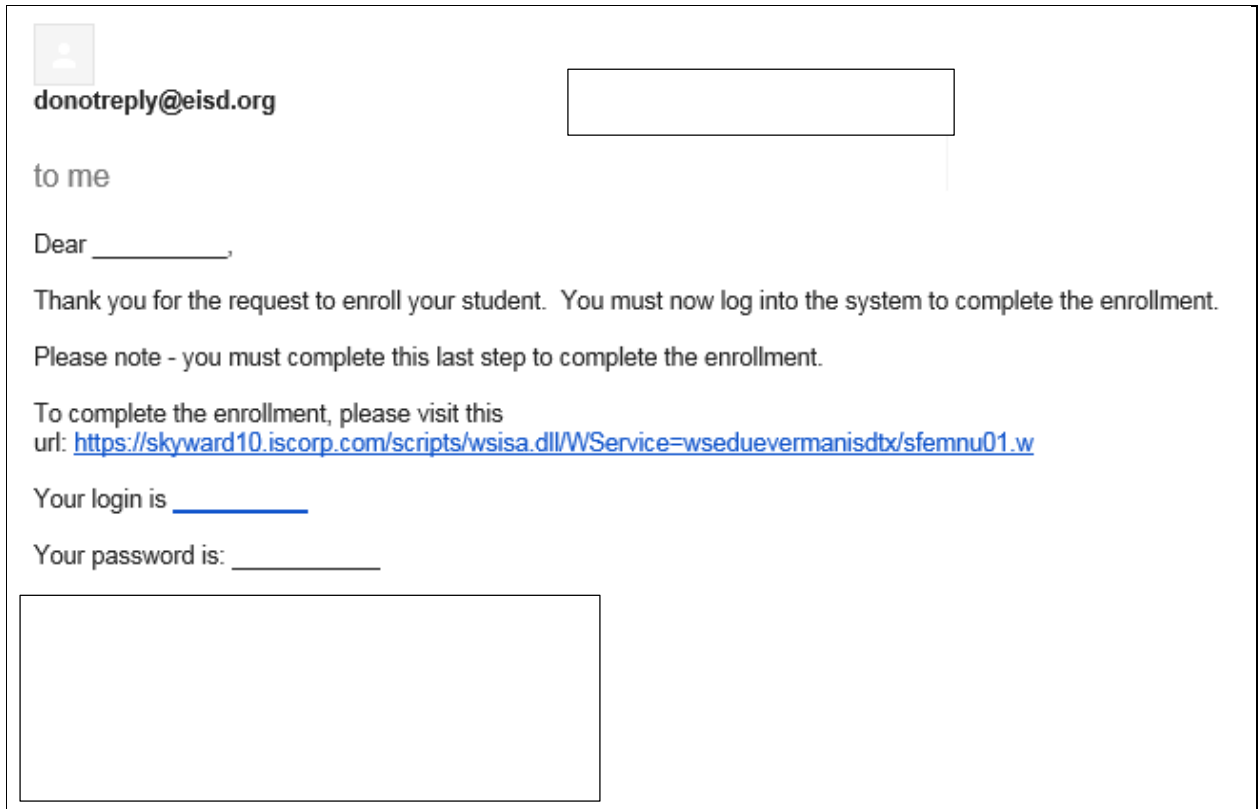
donotreply@eisd.org

to me

Dear __________,

Thank you for the request to enroll your student. You must now log into the system to complete the enrollment.

Please note - you must complete this last step to complete the enrollment.

To complete the enrollment, please visit this url: https://skyward10.iscorp.com/scripts/wsisa.dll/WService=wseduevermanisdtx/sfemnu01.w

Your login is __________

Your password is: __________